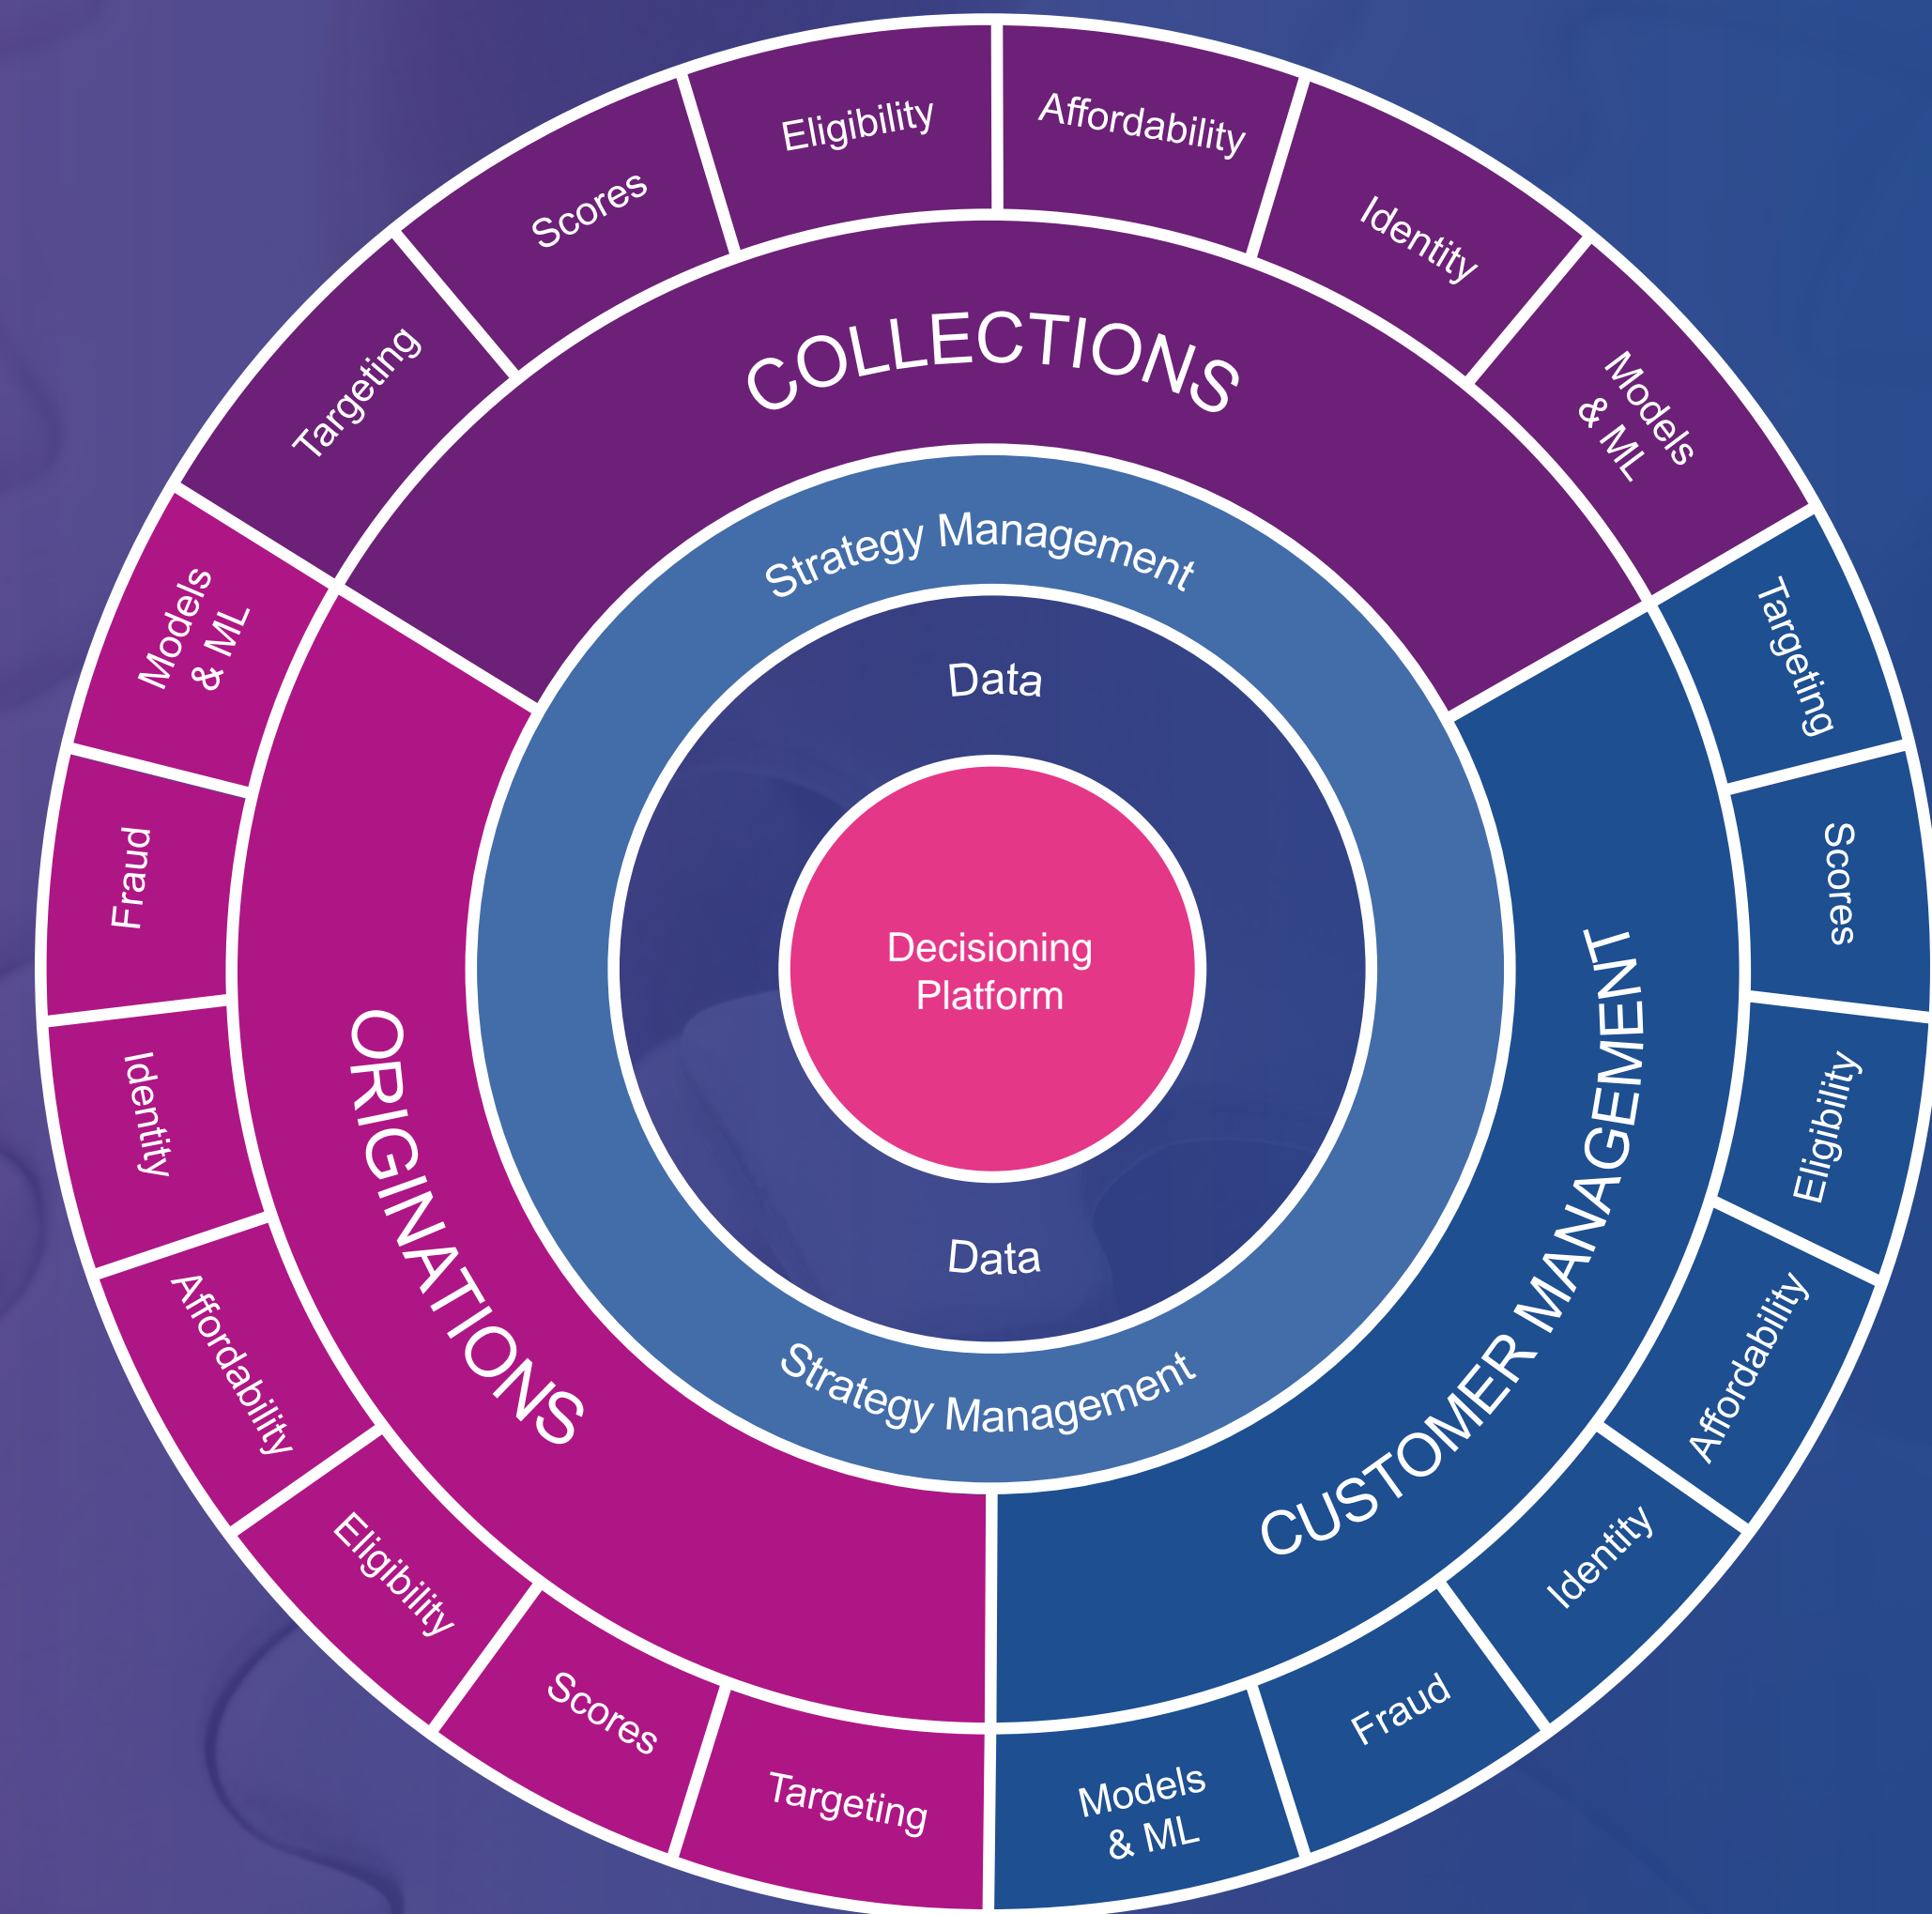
Eligibility
Affordability
Scores
Identity
Targeting
COLLECTIONS
Models & ML
Models & ML
Strategy Management
Targeting
Data
Fraud
Scores
Decisioning Platform
Identity
ORIGINATIONS
CUSTOMER MANAGEMENT
Eligibility
Data
Affordability
Strategy Management
Affordability
Eligibility
Identity
Scores
Fraud
Targeting
Models & ML